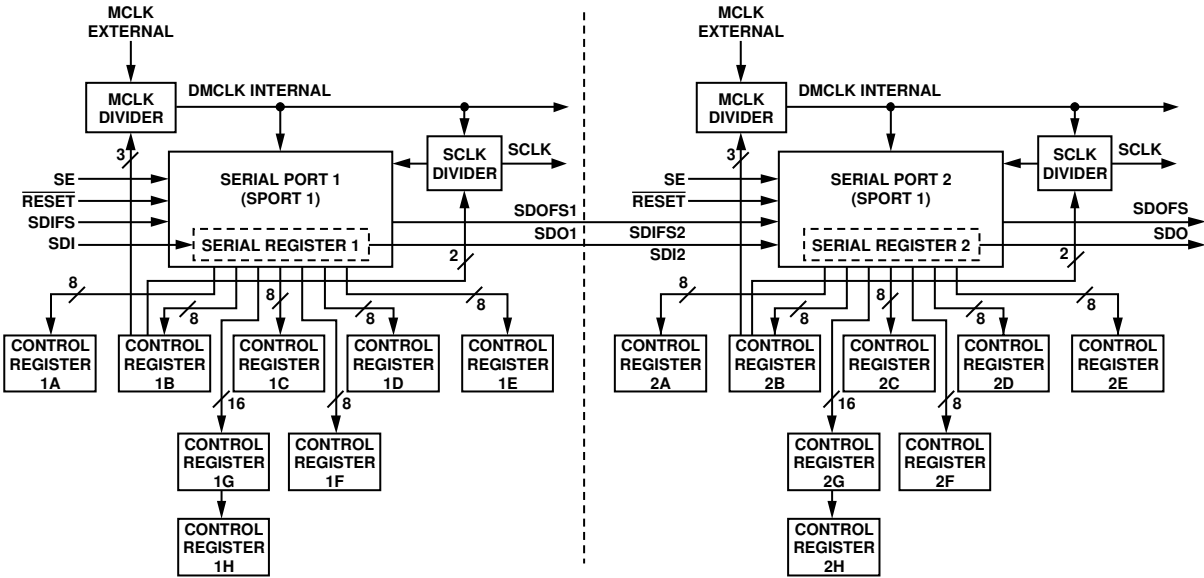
MCLK EXTERNAL

MCLK DIVIDER

DMCLK INTERNAL

3

SCLK DIVIDER

SCLK

SERIAL PORT 1 (SPORT 1)

SE

$\overline{RESET}$

SDIFS

SDI

SERIAL REGISTER 1

SDOFS1

SDO1

2

8

8

8

8

8

CONTROL REGISTER 1A

CONTROL REGISTER 1B

CONTROL REGISTER 1C

CONTROL REGISTER 1D

CONTROL REGISTER 1E

16

8

CONTROL REGISTER 1G

CONTROL REGISTER 1F

CONTROL REGISTER 1H

MCLK EXTERNAL

MCLK DIVIDER

DMCLK INTERNAL

3

SCLK DIVIDER

SCLK

SERIAL PORT 2 (SPORT 1)

SE

$\overline{RESET}$

SDIFS2

SDI2

SERIAL REGISTER 2

SDOFS

SDO

2

8

8

8

8

8

CONTROL REGISTER 2A

CONTROL REGISTER 2B

CONTROL REGISTER 2C

CONTROL REGISTER 2D

CONTROL REGISTER 2E

16

8

CONTROL REGISTER 2G

CONTROL REGISTER 2F

CONTROL REGISTER 2H